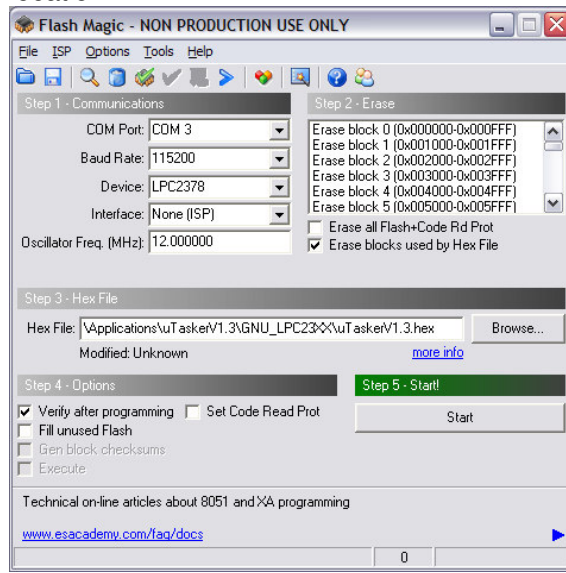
Flash Magic - NON PRODUCTION USE ONLY

File ISP Options Tools Help

Step 1 - Communications

COM Port: COM 3

Baud Rate: 115200

Device: LPC2378

Interface: None (ISP)

Oscillator Freq. (MHz): 12.000000

Step 2 - Erase

Erase block 0 (0x000000-0x000FFF)
Erase block 1 (0x001000-0x001FFF)
Erase block 2 (0x002000-0x002FFF)
Erase block 3 (0x003000-0x003FFF)
Erase block 4 (0x004000-0x004FFF)
Erase block 5 (0x005000-0x005FFF)

Erase all Flash+Code Rd Prot

Erase blocks used by Hex File

Step 3 - Hex File

Hex File: \Applications\uTaskerV1.3\GNU_LPC23XX\uTaskerV1.3.hex

Browse...

Modified: Unknown

more info

Step 4 - Options

Verify after programming

Set Code Read Prot

Fill unused Flash

Gen block checksums

Execute

Step 5 - Start!

Start

Technical on-line articles about 8051 and XA programming

www.esacademy.com/faq/docs

0